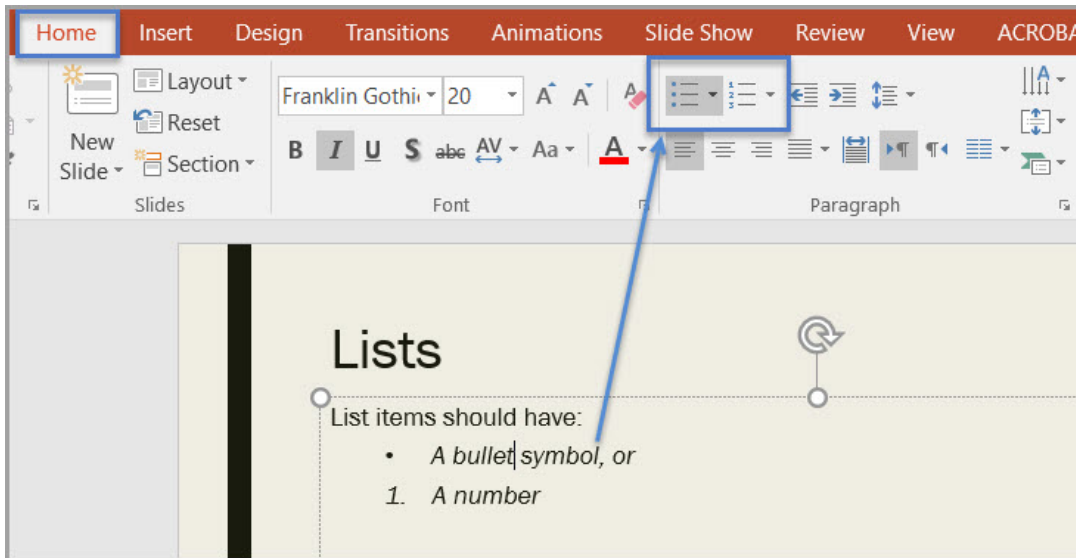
Home Insert Design Transitions Animations Slide Show Review View ACROBA

New Slide
Layout
Reset
Section
Slides

Franklin Gothi 20
A A
B I U S abc AV Aa A
Font

Paragraph

Lists

List items should have:
• A bullet symbol, or
1. A number